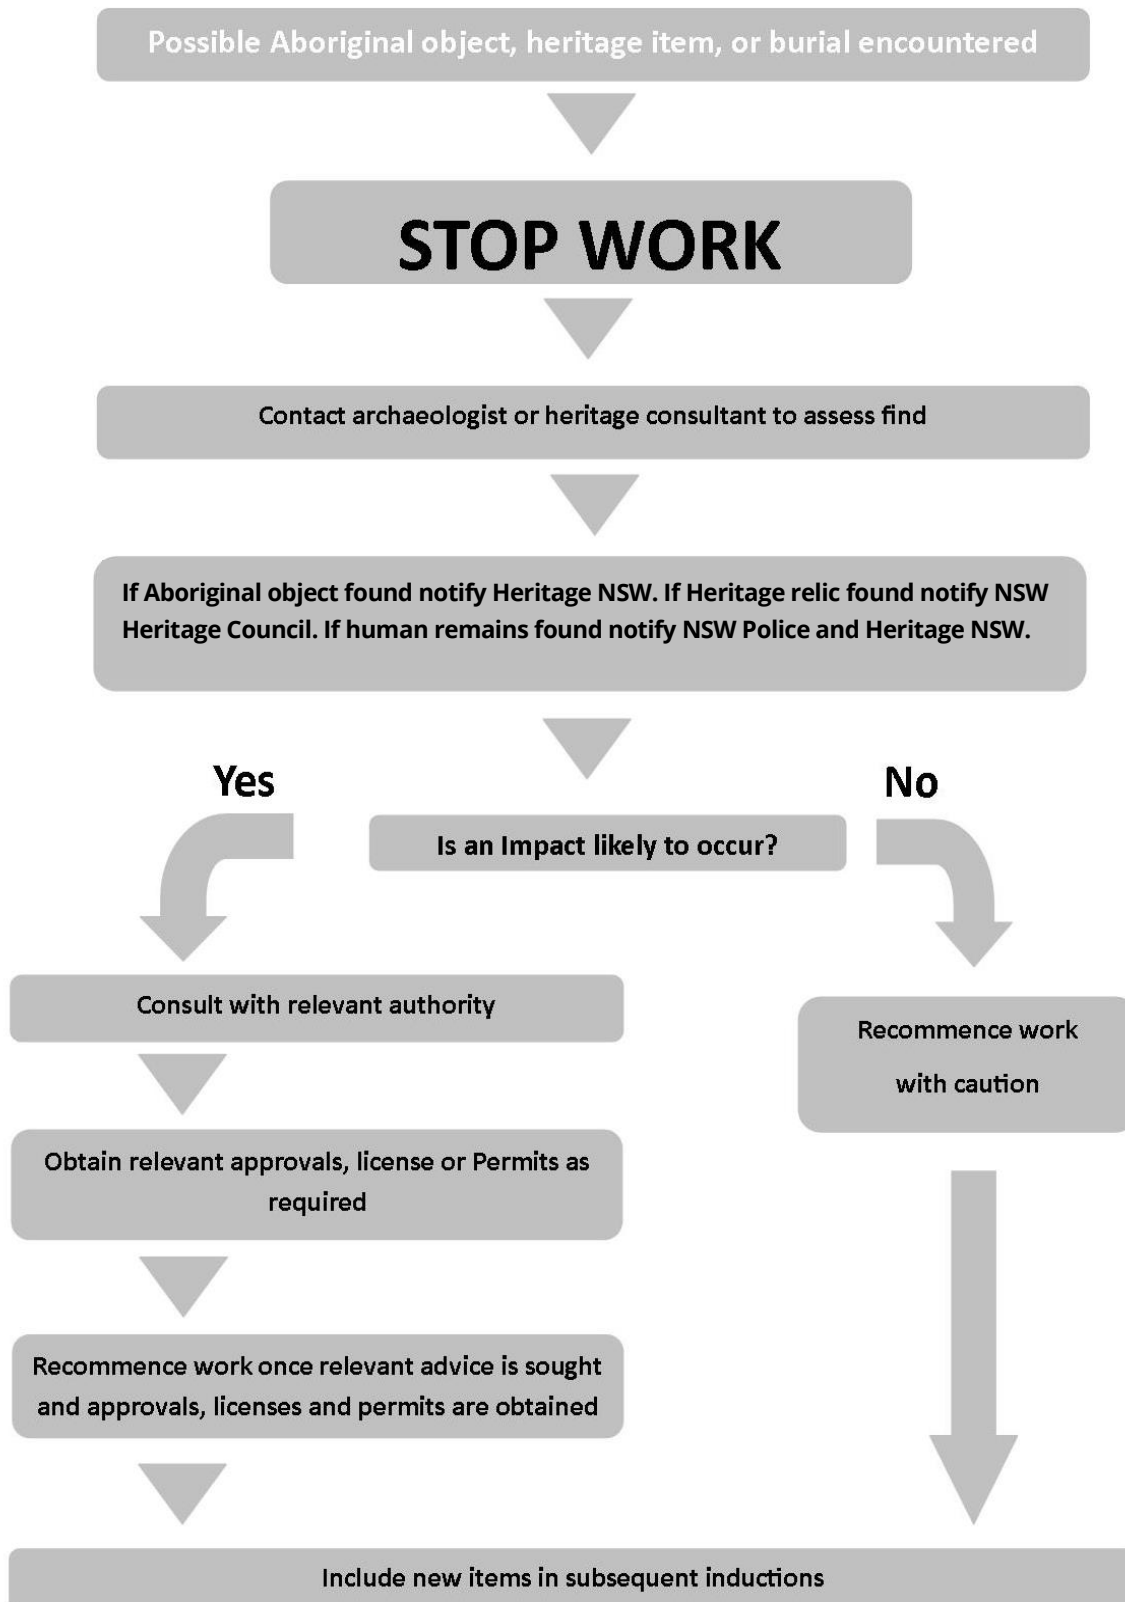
Possible Aboriginal object, heritage item, or burial encountered

STOP WORK

Contact archaeologist or heritage consultant to assess find

If Aboriginal object found notify Heritage NSW. If Heritage relic found notify NSW Heritage Council. If human remains found notify NSW Police and Heritage NSW.

Yes

No

Is an Impact likely to occur?

Consult with relevant authority

Recommence work with caution

Obtain relevant approvals, license or Permits as required

Recommence work once relevant advice is sought and approvals, licenses and permits are obtained

Include new items in subsequent inductions